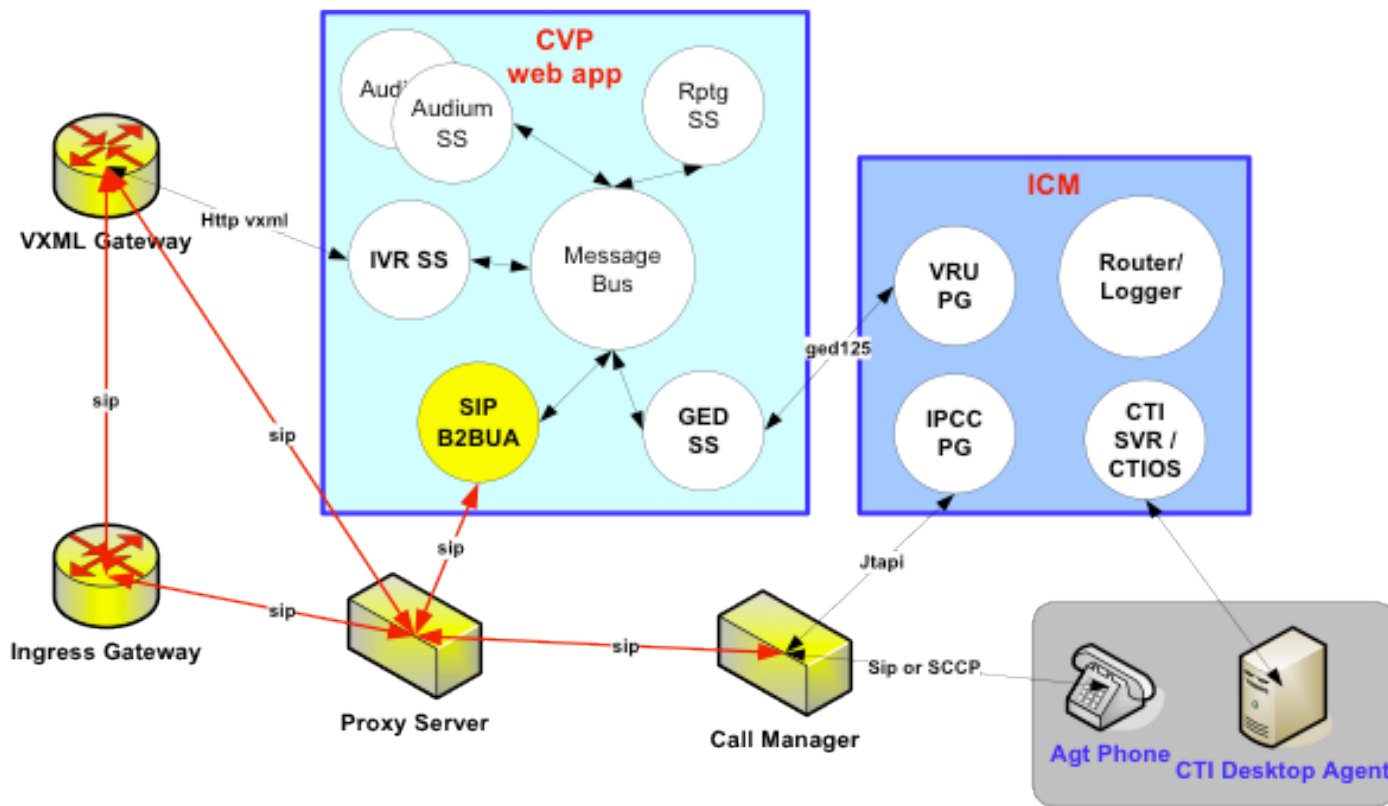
CVP
web app

Audi

Audium
SS

Rptg
SS

IVR SS

Message
Bus

SIP
B2BUA

GED
SS

ICM

VRU
PG

Router/
Logger

IPCC
PG

CTI
SVR /
CTIOS

VXML Gateway

Http vxml

ged125

sip

sip

sip

Ingress Gateway

sip

Proxy Server

sip

Jtapi

Call Manager

Sip or SCCP

Agt Phone

CTI Desktop Agent